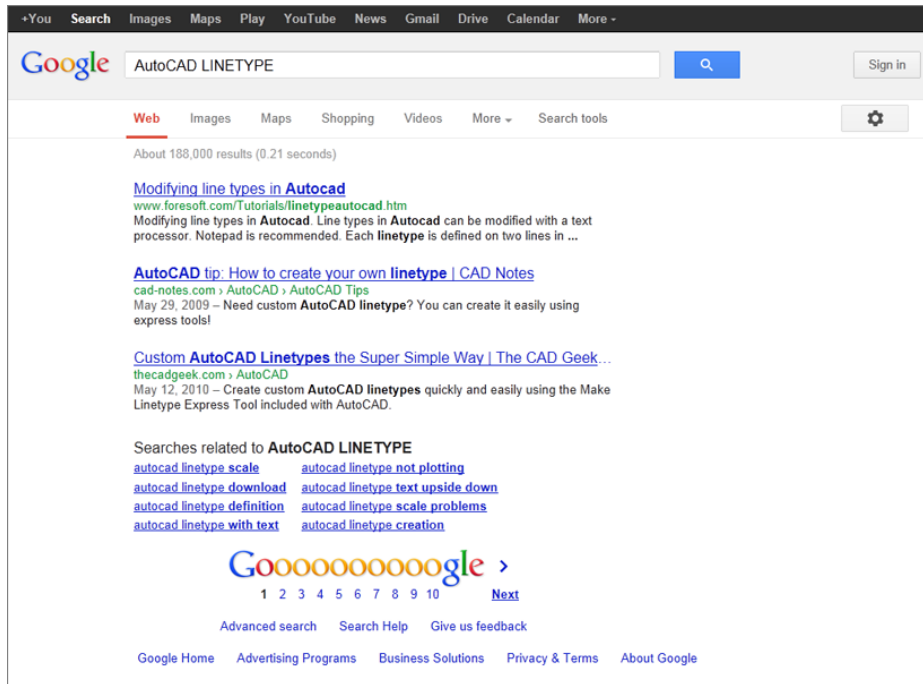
+You Search Images Maps Play YouTube News Gmail Drive Calendar More ▾

Google AutoCAD LINETYPE Sign in

Web Images Maps Shopping Videos More ▾ Search tools

About 188,000 results (0.21 seconds)

Modifying line types in Autocad
www.foresoft.com/Tutorials/linetypeautocad.htm
Modifying line types in Autocad. Line types in Autocad can be modified with a text processor. Notepad is recommended. Each linetype is defined on two lines in ...

AutoCAD tip: How to create your own linetype | CAD Notes
cad-notes.com › AutoCAD › AutoCAD Tips
May 29, 2009 – Need custom AutoCAD linetype? You can create it easily using express tools!

Custom AutoCAD Linetypes the Super Simple Way | The CAD Geek...
thecadgeek.com › AutoCAD
May 12, 2010 – Create custom AutoCAD linetypes quickly and easily using the Make Linetype Express Tool included with AutoCAD.

Searches related to AutoCAD LINETYPE

autocad linetype scale
autocad linetype download
autocad linetype definition
autocad linetype with text
autocad linetype not plotting
autocad linetype text upside down
autocad linetype scale problems
autocad linetype creation

Goooooooooogle ›
1 2 3 4 5 6 7 8 9 10 Next

Advanced search Search Help Give us feedback

Google Home Advertising Programs Business Solutions Privacy & Terms About Google